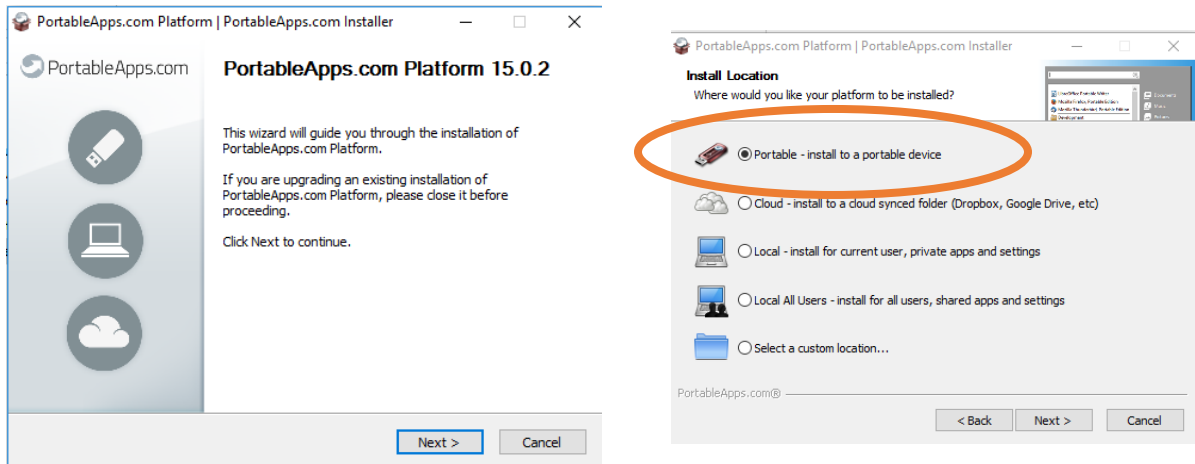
PortableApps.com Platform | PortableApps.com Installer

PortableApps.com

PortableApps.com Platform 15.0.2

This wizard will guide you through the installation of PortableApps.com Platform.

If you are upgrading an existing installation of PortableApps.com Platform, please close it before proceeding.

Click Next to continue.

Next >

Cancel

PortableApps.com Platform | PortableApps.com Installer

Install Location

Where would you like your platform to be installed?

Portable - install to a portable device

Cloud - install to a cloud synced folder (Dropbox, Google Drive, etc)

Local - install for current user, private apps and settings

Local All Users - install for all users, shared apps and settings

Select a custom location...

PortableApps.com®

< Back

Next >

Cancel